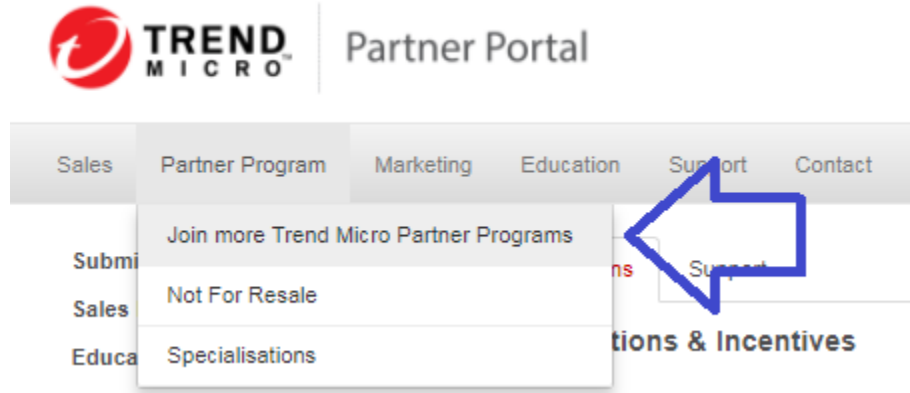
TREND MICRO™

Partner Portal

Sales Partner Program Marketing Education Support Contact

Join more Trend Micro Partner Programs

Not For Resale

Specialisations

Submi

Sales

Educa

ns

Support

tions & Incentives